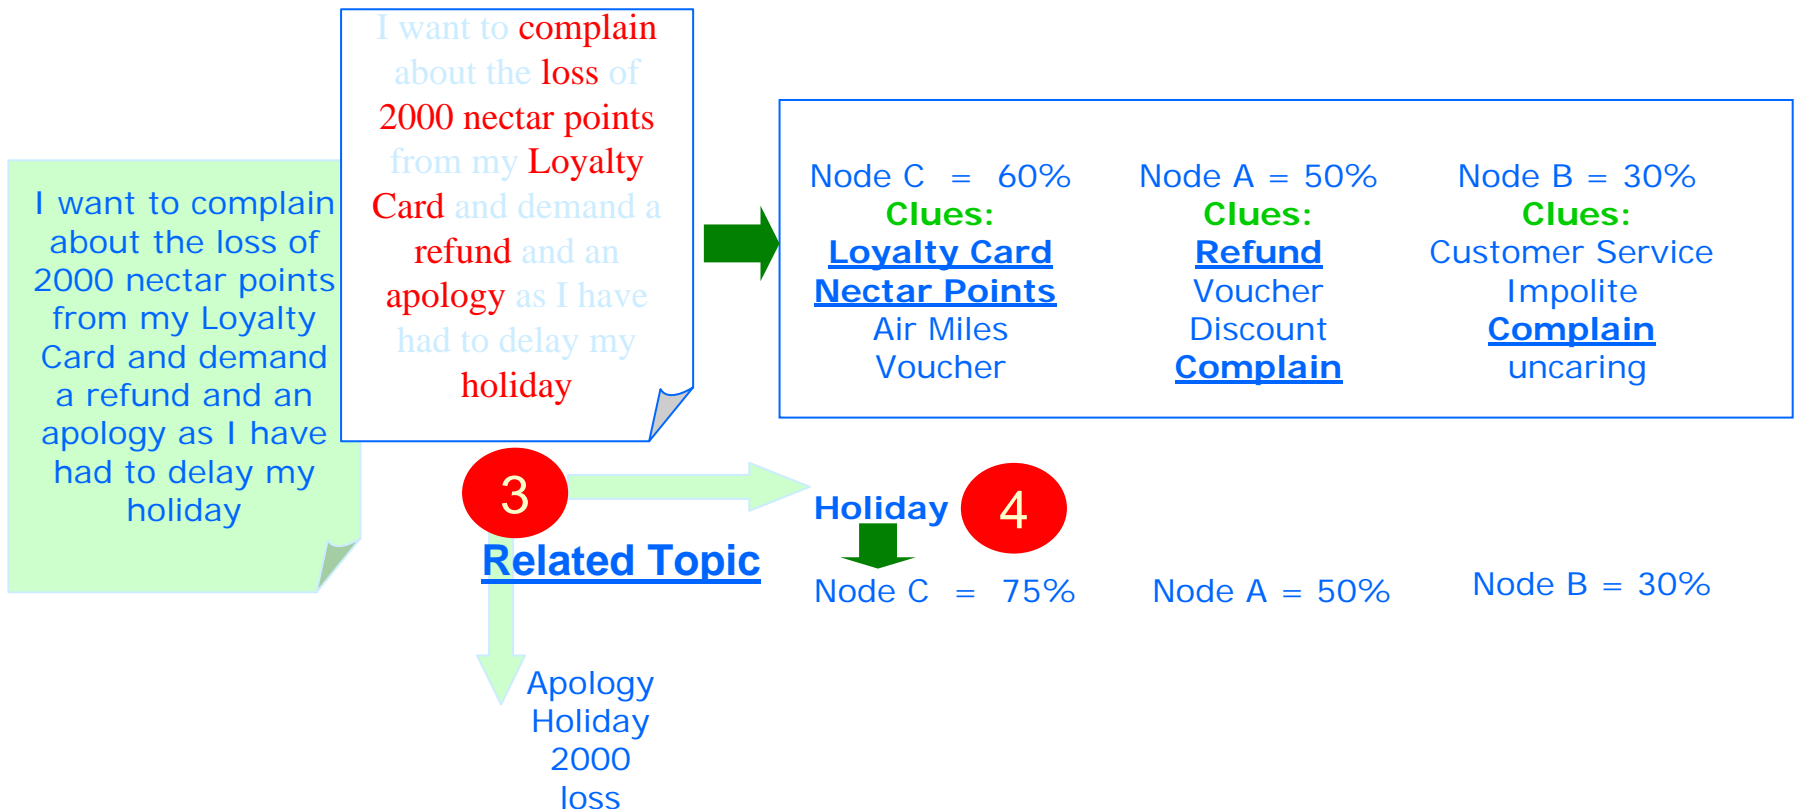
I want to complain about the loss of 2000 nectar points from my Loyalty Card and demand a refund and an apology as I have had to delay my holiday

I want to complain about the loss of 2000 nectar points from my Loyalty Card and demand a refund and an apology as I have had to delay my holiday

Node C = 60%
Clues:
Loyalty Card
Nectar Points
Air Miles
Voucher

Node A = 50%
Clues:
Refund
Voucher
Discount
Complain

Node B = 30%
Clues:
Customer Service
Impolite
Complain
uncaring

3

Related Topic

Holiday

4

Node C = 75%

Node A = 50%

Node B = 30%

Apology
Holiday
2000
loss